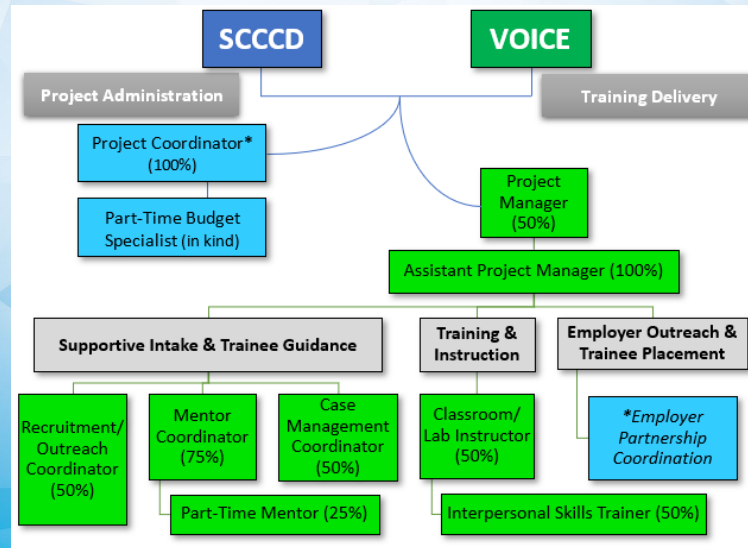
SCCCD

VOICE

Project Administration

Training Delivery

Project Coordinator* (100%)

Part-Time Budget Specialist (in kind)

Project Manager (50%)

Assistant Project Manager (100%)

Supportive Intake & Trainee Guidance

Training & Instruction

Employer Outreach & Trainee Placement

Recruitment/ Outreach Coordinator (50%)

Mentor Coordinator (75%)

Case Management Coordinator (50%)

Classroom/ Lab Instructor (50%)

*Employer Partnership Coordination

Part-Time Mentor (25%)

Interpersonal Skills Trainer (50%)